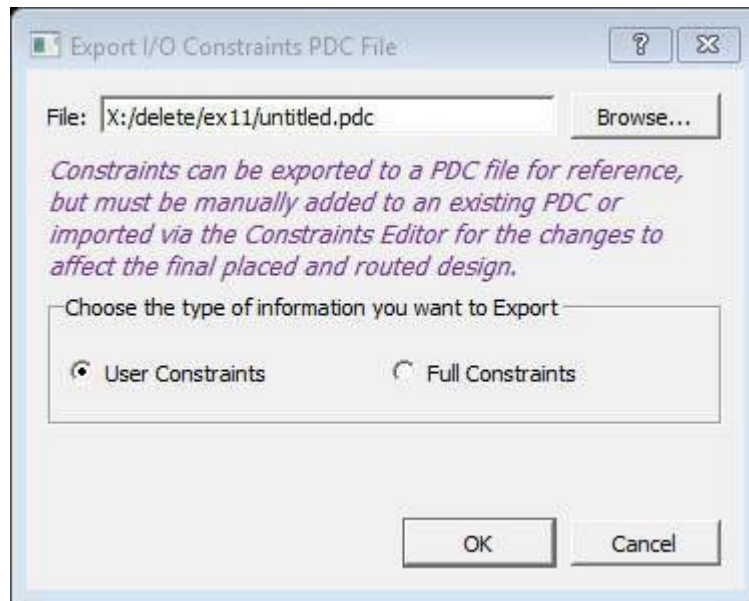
Export I/O Constraints PDC File

?

File: X:/delete/ex11/untitled.pdc

Browse...

Constraints can be exported to a PDC file for reference, but must be manually added to an existing PDC or imported via the Constraints Editor for the changes to affect the final placed and routed design.

Choose the type of information you want to Export

User Constraints

Full Constraints

OK

Cancel